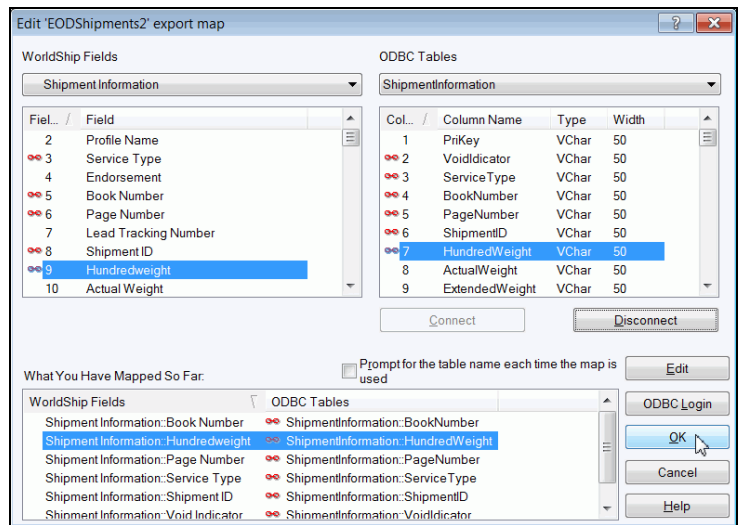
Edit 'EODShipments2' export map

WorldShip Fields

Shipment Information

| Fiel... | Field |
|---|---|
| 2 | Profile Name |
| 3 | Service Type |
| 4 | Endorsement |
| 5 | Book Number |
| 6 | Page Number |
| 7 | Lead Tracking Number |
| 8 | Shipment ID |
| 9 | Hundredweight |
| 10 | Actual Weight |

ODBC Tables

ShipmentInformation

| Col... | Column Name | Type | Width |
|---|---|---|---|
| 1 | PriKey | VChar | 50 |
| 2 | VoidIdicator | VChar | 50 |
| 3 | ServiceType | VChar | 50 |
| 4 | BookNumber | VChar | 50 |
| 5 | PageNumber | VChar | 50 |
| 6 | ShipmentID | VChar | 50 |
| 7 | HundredWeight | VChar | 50 |
| 8 | ActualWeight | VChar | 50 |
| 9 | ExtendedWeight | VChar | 50 |

Connect

Disconnect

What You Have Mapped So Far:

Prompt for the table name each time the map is used

Edit

| WorldShip Fields | ODBC Tables |
|---|---|
| Shipment Information::Book Number | ShipmentInformation::BookNumber |
| Shipment Information::Hundredweight | ShipmentInformation::HundredWeight |
| Shipment Information::Page Number | ShipmentInformation::PageNumber |
| Shipment Information::Service Type | ShipmentInformation::ServiceType |
| Shipment Information::Shipment ID | ShipmentInformation::ShipmentID |
| Shipment Information::Void Indicator | ShipmentInformation::VoidIdicator |

ODBC Login

OK

Cancel

Help